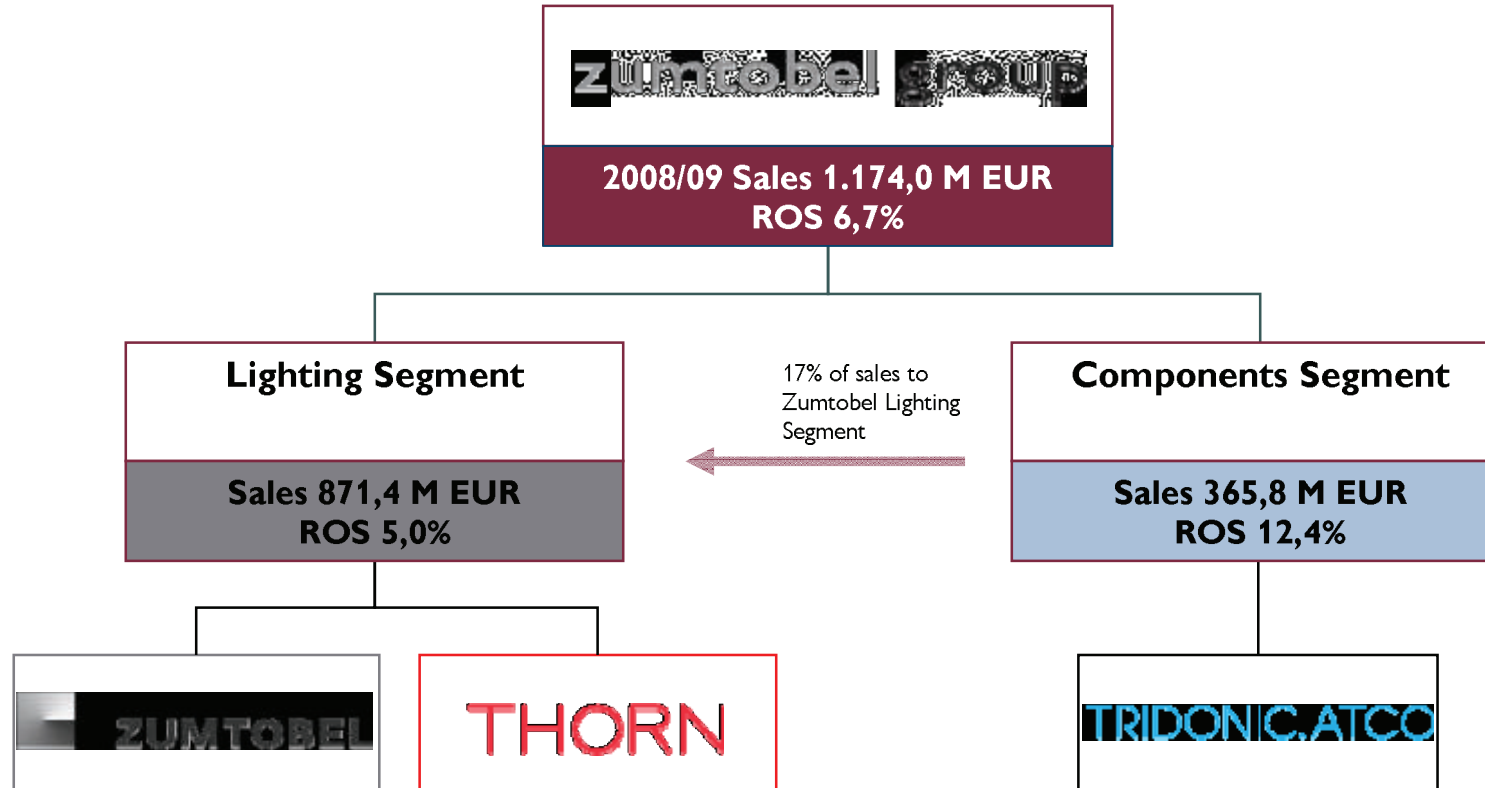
zumtobel group

2008/09 Sales 1.174,0 M EUR
ROS 6,7%

Lighting Segment

Sales 871,4 M EUR
ROS 5,0%

17% of sales to Zumtobel Lighting Segment

Components Segment

Sales 365,8 M EUR
ROS 12,4%

ZUMTOBEL

THORN

TRIDONIC.ATCO